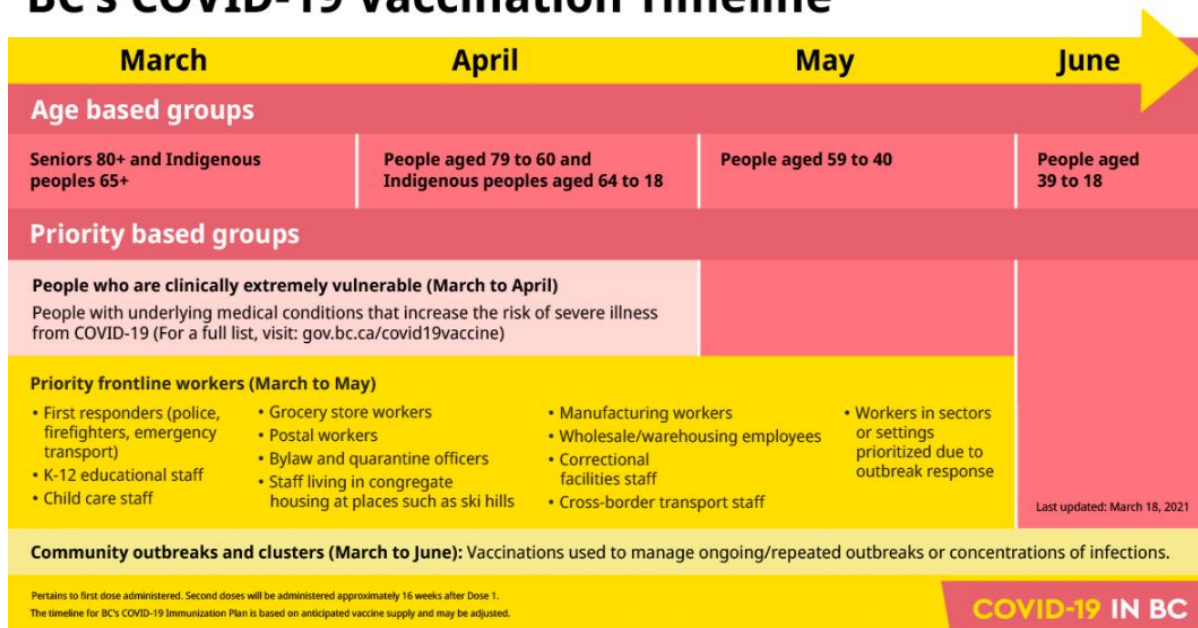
BC's COVID-19 Vaccination Timeline

March | April | May | June

Age based groups

Seniors 80+ and Indigenous peoples 65+

People aged 79 to 60 and Indigenous peoples aged 64 to 18

People aged 59 to 40

People aged 39 to 18

Priority based groups

People who are clinically extremely vulnerable (March to April)

People with underlying medical conditions that increase the risk of severe illness from COVID-19 (For a full list, visit: gov.bc.ca/covid19vaccine)

Priority frontline workers (March to May)

• First responders (police, firefighters, emergency transport)
• K-12 educational staff
• Child care staff

• Grocery store workers
• Postal workers
• Bylaw and quarantine officers
• Staff living in congregate housing at places such as ski hills

• Manufacturing workers
• Wholesale/warehousing employees
• Correctional facilities staff
• Cross-border transport staff

• Workers in sectors or settings prioritized due to outbreak response

Last updated: March 18, 2021

Community outbreaks and clusters (March to June): Vaccinations used to manage ongoing/repeated outbreaks or concentrations of infections.

Pertains to first dose administered. Second doses will be administered approximately 16 weeks after Dose 1.
The timeline for BC's COVID-19 Immunization Plan is based on anticipated vaccine supply and may be adjusted.

COVID-19 IN BC